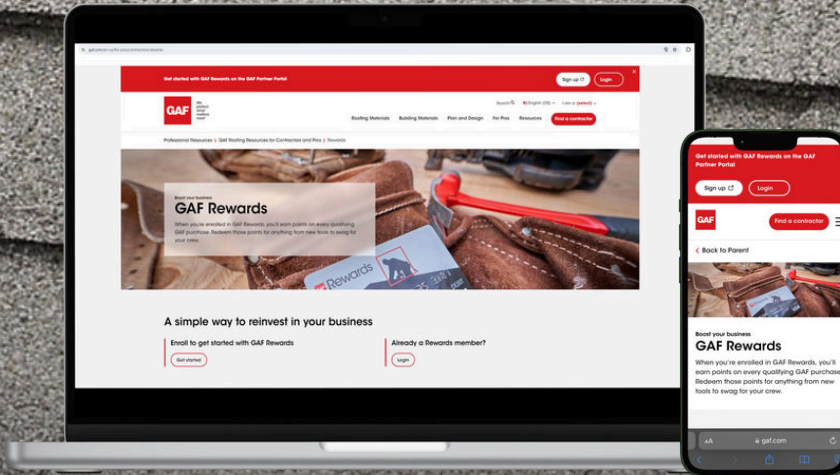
Get started with GAF Rewards on the GAF Partner Portal

Sign up

Login

GAF

We protect what matters most

Search

English (US)

I am a (select)

Roofing Materials

Building Materials

Plan and Design

For Pros

Resources

Find a contractor

Professional Resources > GAF Roofing Resources for Contractors and Pros > Rewards

Boost your business

GAF Rewards

When you're enrolled in GAF Rewards, you'll earn points on every qualifying GAF purchase. Redeem those points for anything from new tools to swag for your crew.

GAF Rewards

A simple way to reinvest in your business

Enroll to get started with GAF Rewards

Get started

Already a Rewards member?

Login

Get started with GAF Rewards on the GAF Partner Portal

Sign up

Login

GAF

Find a contractor

< Back to Parent

Boost your business

GAF Rewards

When you're enrolled in GAF Rewards, you'll earn points on every qualifying GAF purchase. Redeem those points for anything from new tools to swag for your crew.

AA

gaf.com